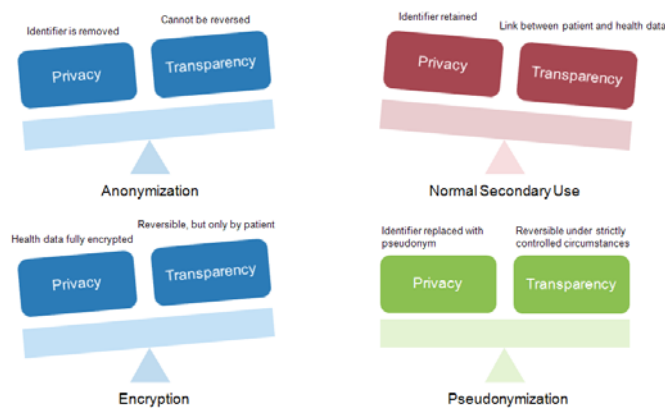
Identifier is removed

Cannot be reversed

Privacy

Transparency

Anonymization

Identifier retained

Link between patient and health data

Privacy

Transparency

Normal Secondary Use

Health data fully encrypted

Reversible, but only by patient

Privacy

Transparency

Encryption

Identifier replaced with pseudonym

Reversible under strictly controlled circumstances

Privacy

Transparency

Pseudonymization